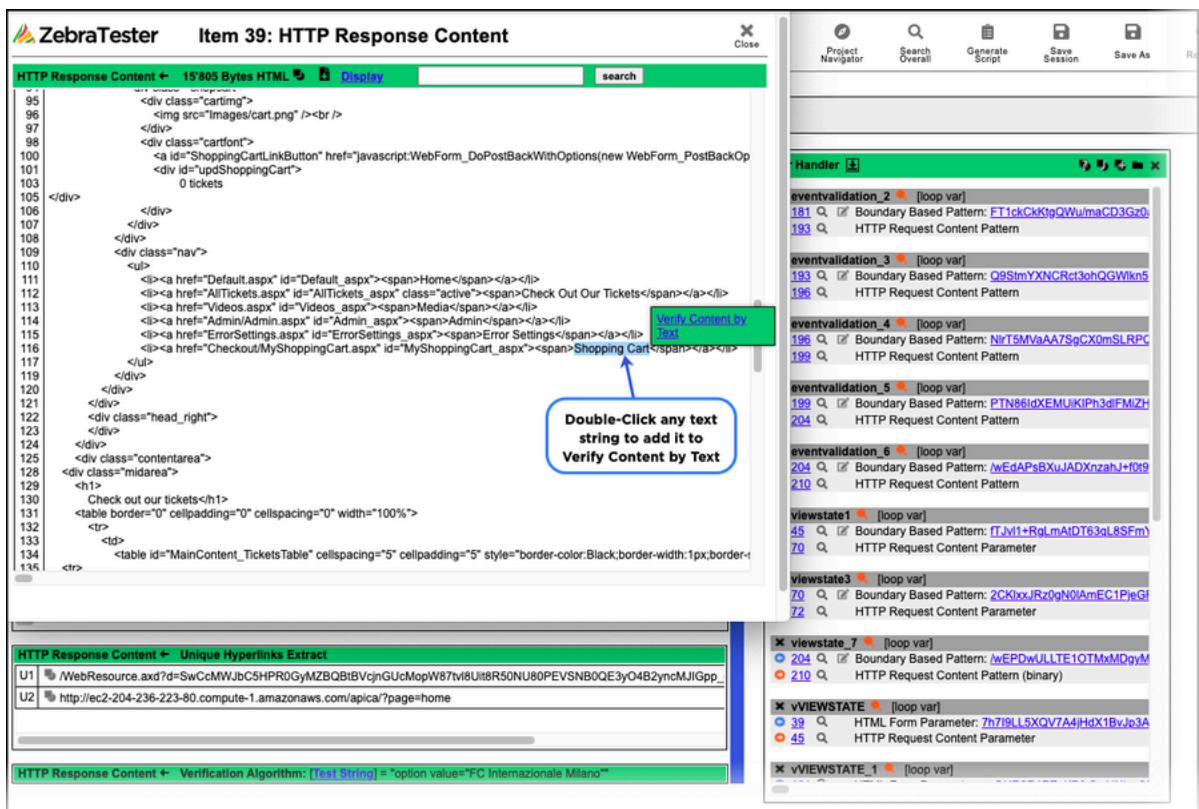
ZebraTester Item 39: HTTP Response Content

Close

Project Navigator
Search Overall
Generate Script
Save Session
Save As

HTTP Response Content ← 15'805 Bytes HTML Display search

95 <div class="cartimg">
96 <img src="Images/cart.png" /><br />
97 </div>
98 <div class="cartfont">
100 <a id="ShoppingCartLinkButton" href="javascript:WebForm_DoPostBackWithOptions(new WebForm_PostBackOp
101 <div id="updShoppingCart">
103 0 tickets
105 </div>
106 </div>
107 </div>
108 </div>
109 <div class="nav">
110 <ul>
111 <li><a href="Default.aspx" id="Default_aspx"><span>Home</span></a></li>
112 <li><a href="AllTickets.aspx" id="AllTickets_aspx" class="active"><span>Check Out Our Tickets</span></a></li>
113 <li><a href="Videos.aspx" id="Videos_aspx"><span>Media</span></a></li>
114 <li><a href="Admin/Admin.aspx" id="Admin_aspx"><span>Admin</span></a></li>
115 <li><a href="ErrorSettings.aspx" id="ErrorSettings_aspx"><span>Error Settings</span></a></li>
116 <li><a href="Checkout/MyShoppingCart.aspx" id="MyShoppingCart_aspx"><span>Shopping Cart</span></a></li>
117 </ul>
119 </div>
120 </div>
121 </div>
122 <div class="head_right">
123 </div>
124 </div>
125 <div class="contentarea">
128 <div class="midarea">
129 <h1>
130 Check out our tickets</h1>
131 <table border="0" cellpadding="0" cellspacing="0" width="100%">
132 <tr>
133 <td>
134 <table id="MainContent_TicketsTable" cellspacing="5" cellpadding="5" style="border-color:Black;border-width:1px;border-
135 <tr>

Verify Content by Text

Double-Click any text string to add it to Verify Content by Text

Handler

eventvalidation_2 [loop var]
181 Boundary Based Pattern: FT1ckCkKtgQWu/maCD3Gz0
193 HTTP Request Content Pattern
eventvalidation_3 [loop var]
193 Boundary Based Pattern: Q9StmYXNCRct3ohQGWlkn5
196 HTTP Request Content Pattern
eventvalidation_4 [loop var]
196 Boundary Based Pattern: NlrT5MVaAA7SgCX0mSLRPC
199 HTTP Request Content Pattern
eventvalidation_5 [loop var]
199 Boundary Based Pattern: PTN86ldXEMUiKIPh3dlFMiZH
204 HTTP Request Content Pattern
eventvalidation_6 [loop var]
204 Boundary Based Pattern: /wEdAPsBXuJADXnzahJ+f0t9
210 HTTP Request Content Pattern
viewstate1 [loop var]
45 Boundary Based Pattern: fTJvl1+RgLmAtDT63qL8SFmY
70 HTTP Request Content Parameter
viewstate3 [loop var]
70 Boundary Based Pattern: 2CKlxxJRz0gN0lAmEC1PjeGF
72 HTTP Request Content Parameter
viewstate_7 [loop var]
204 Boundary Based Pattern: /wEPDwULLTE1OTMxMDgyM
210 HTTP Request Content Pattern (binary)
vVIEWSTATE [loop var]
39 HTML Form Parameter: 7h7I9LL5XQV7A4jHdX1BvJp3A
45 HTTP Request Content Parameter
vVIEWSTATE_1 [loop var]

HTTP Response Content ← Unique Hyperlinks Extract
U1 /WebResource.axd?d=SwCcMWJbC5HPR0GyMZBQBtBVcjnGUcMopW87tvl8Uit8R50NU80PEVSNB0QE3yO4B2yncMJIGpp_
U2 http://ec2-204-236-223-80.compute-1.amazonaws.com/apica/?page=home

HTTP Response Content ← Verification Algorithm: [Test String] = "option value="FC Internazionale Milano""